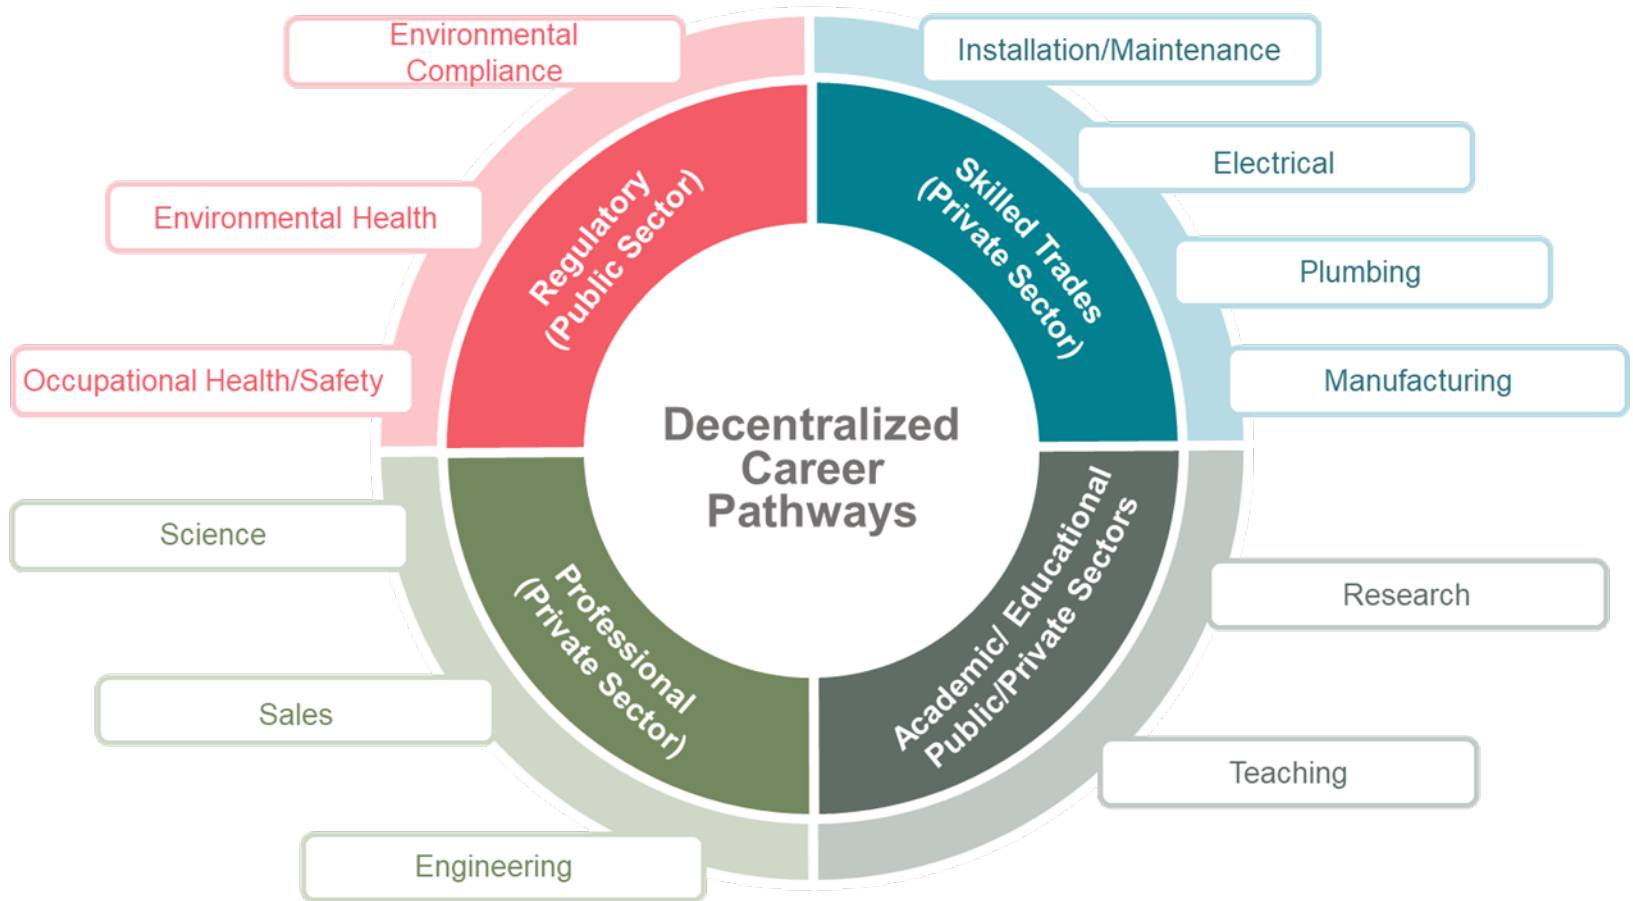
Decentralized Career Pathways

Regulatory (Public Sector)

Environmental Compliance

Environmental Health

Occupational Health/Safety

Skilled Trades (Private Sector)

Installation/Maintenance

Electrical

Plumbing

Manufacturing

Academic/ Educational Public/Private Sectors

Research

Teaching

Professional (Private Sector)

Science

Sales

Engineering